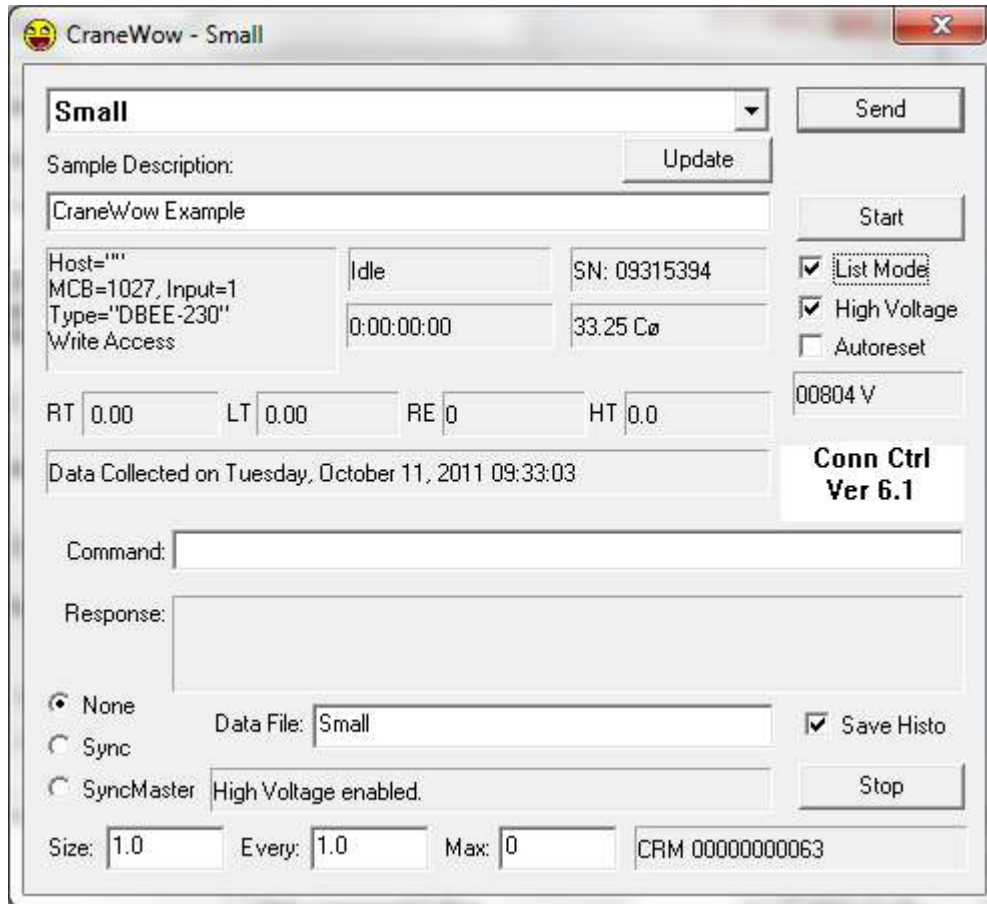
CraneWow - Small

Small

Send

Sample Description:

Update

CraneWow Example

Start

Host=""
MCB=1027, Input=1
Type="DBEE-230"
Write Access

Idle

SN: 09315394

List Mode

High Voltage

0:00:00:00

33.25 Cø

Autoreset

00804 V

RT 0.00

LT 0.00

RE 0

HT 0.0

Data Collected on Tuesday, October 11, 2011 09:33:03

Conn Ctrl
Ver 6.1

Command:

Response:

None

Sync

SyncMaster

Data File: Small

Save Histo

High Voltage enabled.

Stop

Size: 1.0

Every: 1.0

Max: 0

CRM 00000000063